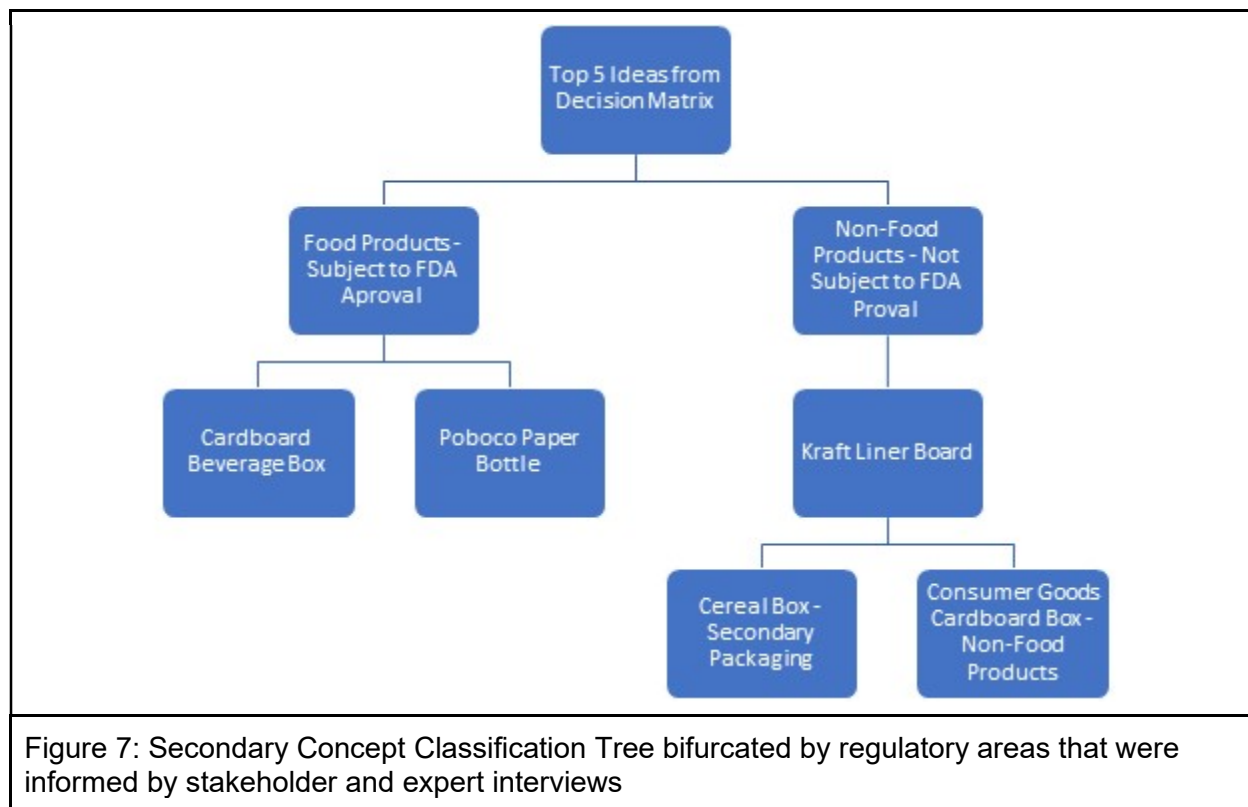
Top 5 Ideas from Decision Matrix

Food Products - Subject to FDA Aproval

Non-Food Products - Not Subject to FDA Proval

Cardboard Beverage Box

Poboco Paper Bottle

Kraft Liner Board

Cereal Box - Secondary Packaging

Consumer Goods Cardboard Box - Non-Food Products

Figure 7: Secondary Concept Classification Tree bifurcated by regulatory areas that were informed by stakeholder and expert interviews